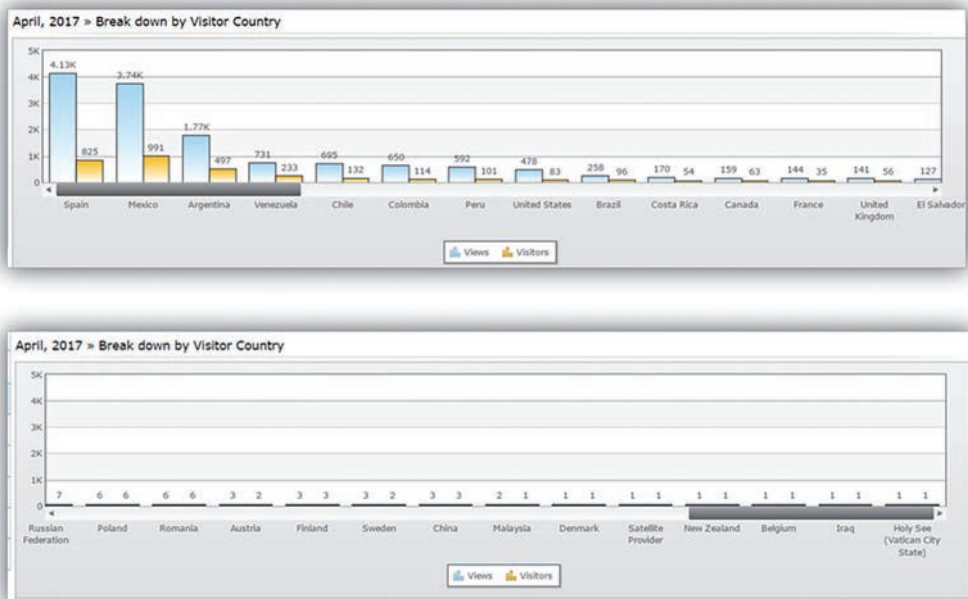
April, 2017 » Break down by Visitor Country

5K
4K
3K
2K
1K
0

4.13K 825 3.74K 991 1.77K 497 731 233 695 132 650 114 592 101 478 83 258 96 170 54 159 63 144 35 141 56 127

Spain Mexico Argentina Venezuela Chile Colombia Peru United States Brazil Costa Rica Canada France United Kingdom El Salvador

Views Visitors

April, 2017 » Break down by Visitor Country

5K
4K
3K
2K
1K
0

7 6 6 6 6 3 2 3 3 3 2 3 3 2 1 1 1 1 1 1 1 1 1 1 1 1 1

Russian Federation Poland Romania Austria Finland Sweden China Malaysia Denmark Satellite Provider New Zealand Belgium Iraq Holy See (Vatican City State)

Views Visitors